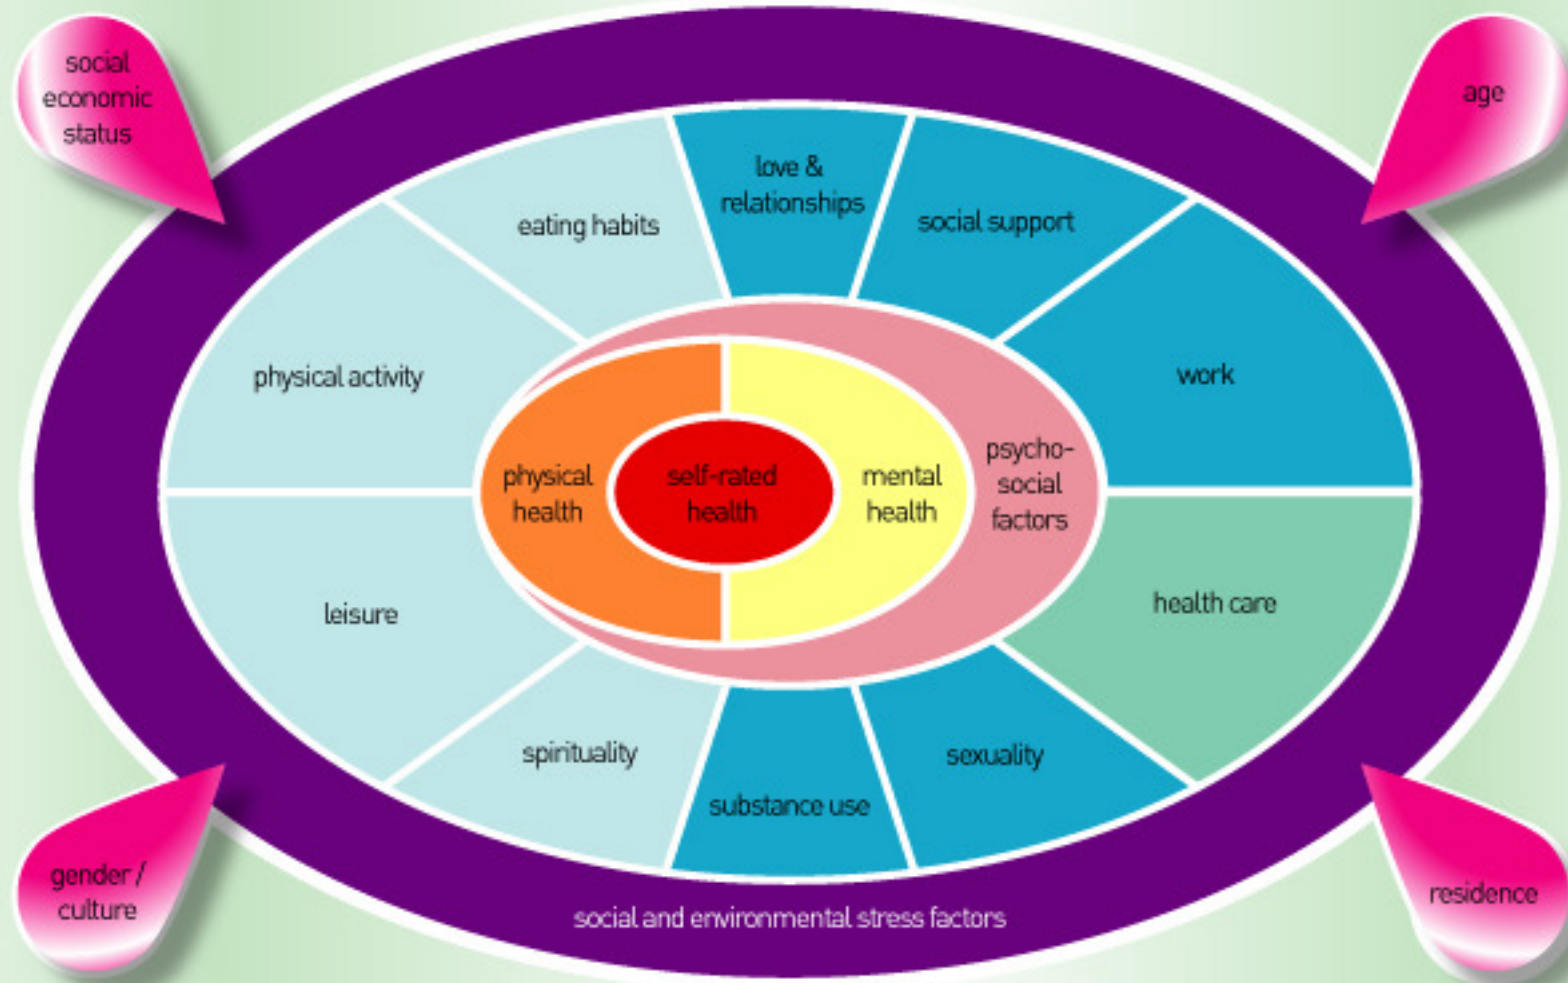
social economic status

age

eating habits

love & relationships

social support

physical activity

work

physical health

self-rated health

mental health

psycho-social factors

leisure

health care

spirituality

substance use

sexuality

gender / culture

residence

social and environmental stress factors